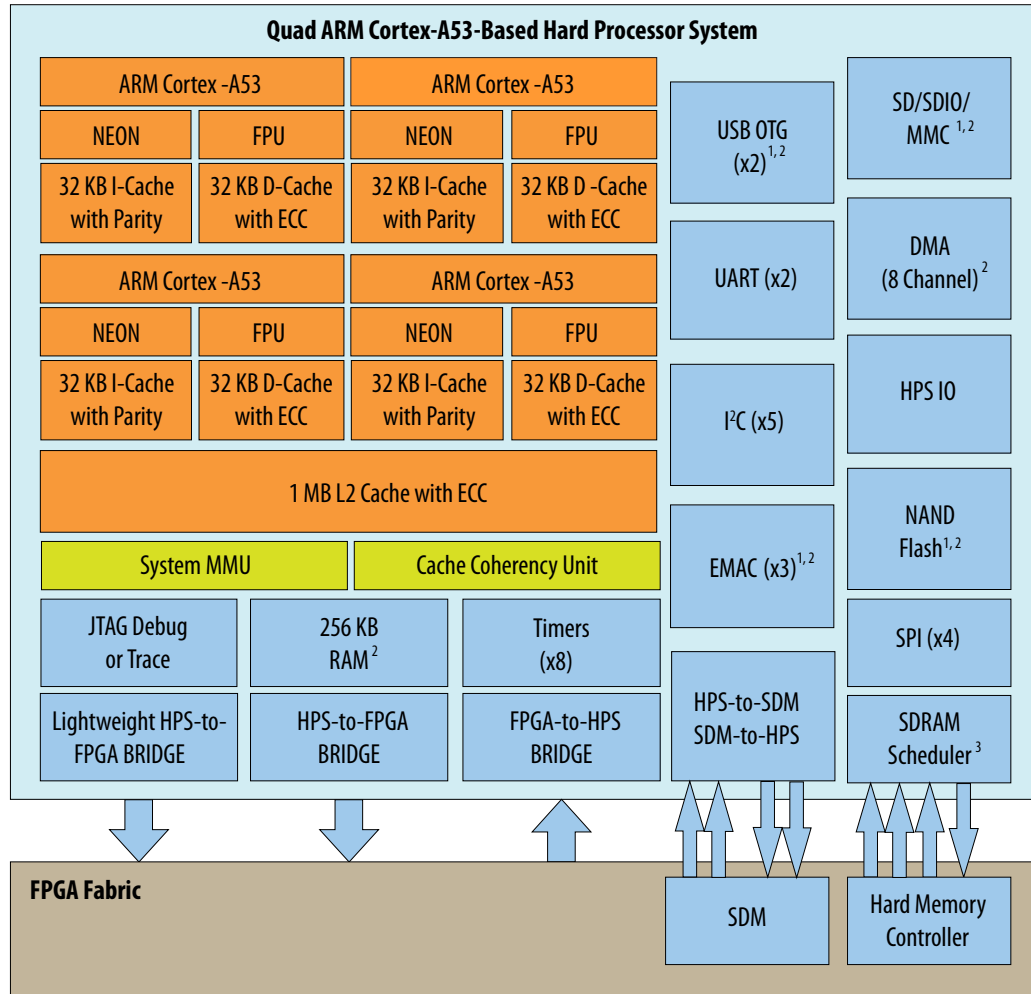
Quad ARM Cortex-A53-Based Hard Processor System

ARM Cortex -A53

NEON

FPU

32 KB I-Cache with Parity

32 KB D-Cache with ECC

ARM Cortex -A53

NEON

FPU

32 KB I-Cache with Parity

32 KB D -Cache with ECC

ARM Cortex -A53

NEON

FPU

32 KB I-Cache with Parity

32 KB D-Cache with ECC

ARM Cortex -A53

NEON

FPU

32 KB I-Cache with Parity

32 KB D-Cache with ECC

1 MB L2 Cache with ECC

System MMU

Cache Coherency Unit

JTAG Debug or Trace

256 KB RAM $^{2}$

Timers (x8)

Lightweight HPS-to-FPGA BRIDGE

HPS-to-FPGA BRIDGE

FPGA-to-HPS BRIDGE

USB OTG (x2)$^{1, 2}$

UART (x2)

I$^{2}$C (x5)

EMAC (x3)$^{1, 2}$

HPS-to-SDM SDM-to-HPS

SD/SDIO/ MMC $^{1, 2}$

DMA (8 Channel) $^{2}$

HPS IO

NAND Flash$^{1, 2}$

SPI (x4)

SDRAM Scheduler $^{3}$

FPGA Fabric

SDM

Hard Memory Controller